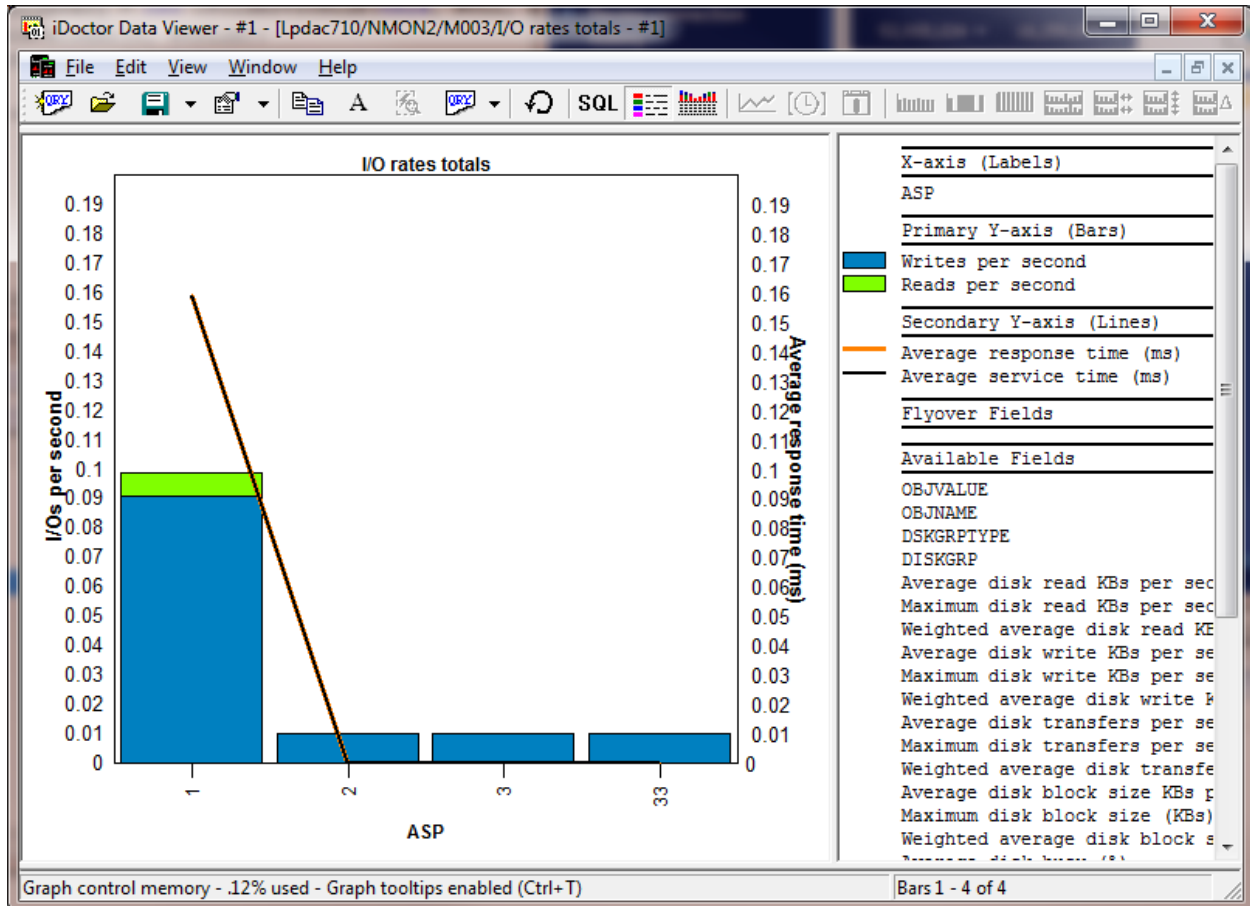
iDoctor Data Viewer - #1 - [Lpdac710/NMON2/M003/I/O rates totals - #1]

File Edit View Window Help

SQL

I/O rates totals

I/Os per second

0.19
0.18
0.17
0.16
0.15
0.14
0.13
0.12
0.11
0.1
0.09
0.08
0.07
0.06
0.05
0.04
0.03
0.02
0.01
0

Average response time (ms)

0.19
0.18
0.17
0.16
0.15
0.14
0.13
0.12
0.11
0.1
0.09
0.08
0.07
0.06
0.05
0.04
0.03
0.02
0.01
0

1
2
3
33

ASP

X-axis (Labels)
ASP
Primary Y-axis (Bars)
Writes per second
Reads per second
Secondary Y-axis (Lines)
Average response time (ms)
Average service time (ms)
Flyover Fields
Available Fields
OBJVALUE
OBJNAME
DSKGRPTYPE
DISKGRP
Average disk read KBs per sec
Maximum disk read KBs per sec
Weighted average disk read KB
Average disk write KBs per se
Maximum disk write KBs per se
Weighted average disk write K
Average disk transfers per se
Maximum disk transfers per se
Weighted average disk transfe
Average disk block size KBs p
Maximum disk block size (KBs)
Weighted average disk block s
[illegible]

Graph control memory - .12% used - Graph tooltips enabled (Ctrl+T)
Bars 1 - 4 of 4